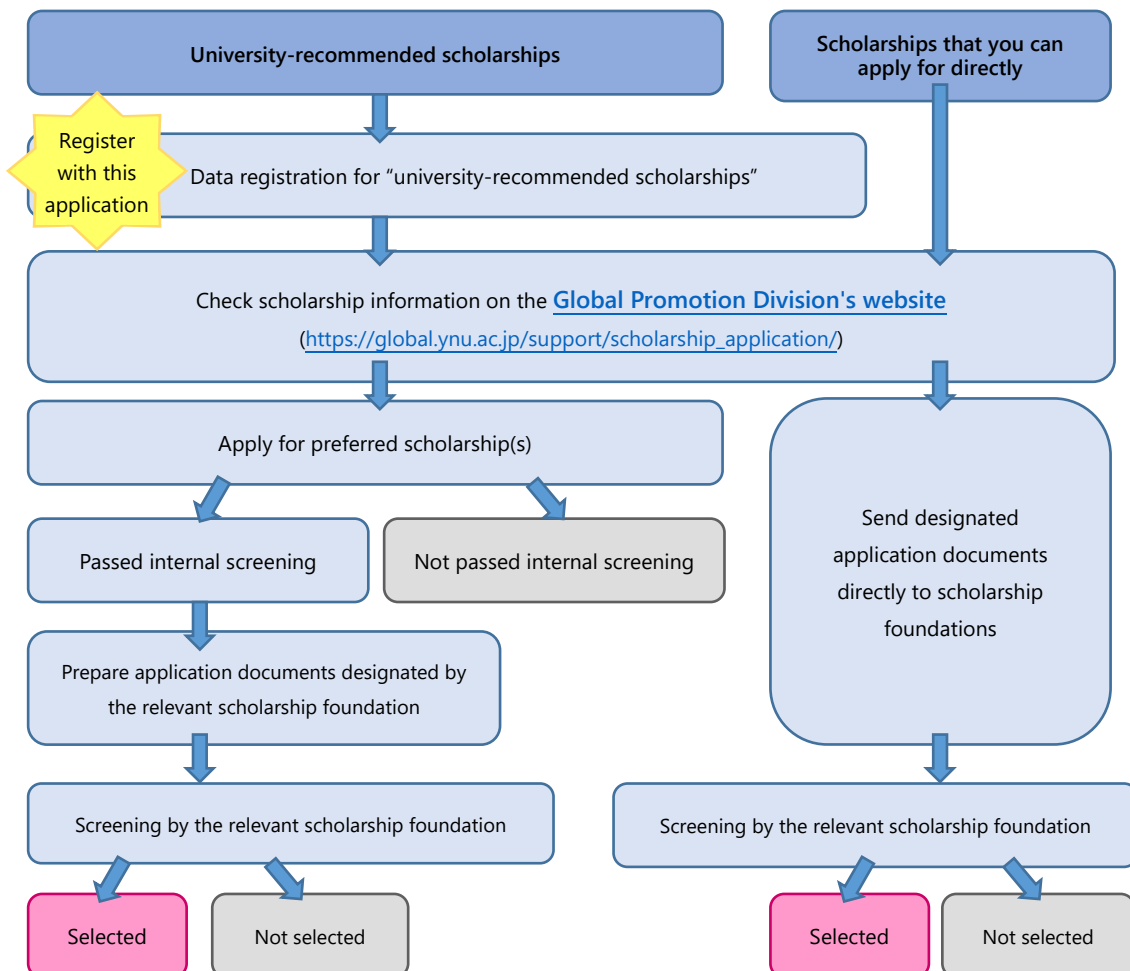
University-recommended scholarships

Scholarships that you can apply for directly

Register with this application

Data registration for "university-recommended scholarships"

Check scholarship information on the Global Promotion Division's website (https://global.ynu.ac.jp/support/scholarship_application/)

Apply for preferred scholarship(s)

Passed internal screening

Not passed internal screening

Prepare application documents designated by the relevant scholarship foundation

Screening by the relevant scholarship foundation

Selected

Not selected

Send designated application documents directly to scholarship foundations

Screening by the relevant scholarship foundation

Selected

Not selected